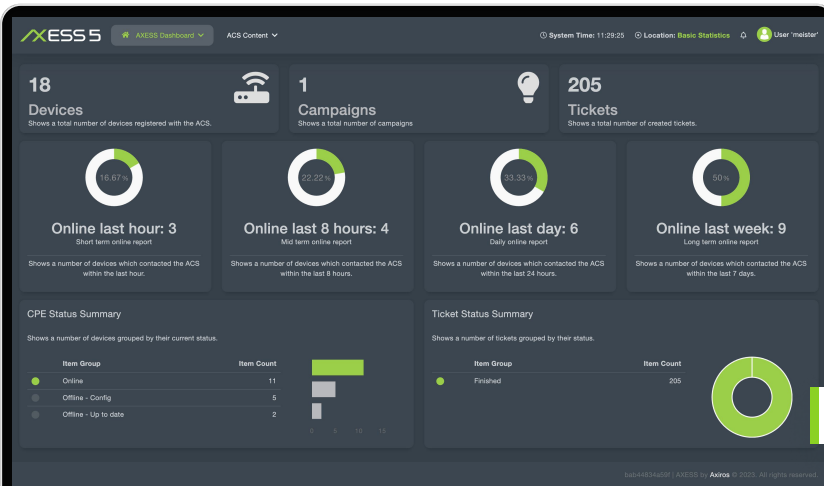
AXESS 5 AXESS Dashboard ACS Content

System Time: 11:29:25 Location: Basic Statistics User 'meister'

18
Devices
Shows a total number of devices registered with the ACS.

1
Campaigns
Shows a total number of campaigns

205
Tickets
Shows a total number of created tickets.

16.67 %
Online last hour: 3
Short term online report
Shows a number of devices which contacted the ACS within the last hour.

22.22 %
Online last 8 hours: 4
Mid term online report
Shows a number of devices which contacted the ACS within the last 8 hours.

33.33 %
Online last day: 6
Daily online report
Shows a number of devices which contacted the ACS within the last 24 hours.

50 %
Online last week: 9
Long term online report
Shows a number of devices which contacted the ACS within the last 7 days.

CPE Status Summary
Shows a number of devices grouped by their current status.

| Item Group | Item Count |
|---|---|
| Online | 11 |
| Offline - Config | 5 |
| Offline - Up to date | 2 |

0 5 10 15

Ticket Status Summary
Shows a number of tickets grouped by their status.

| Item Group | Item Count |
|---|---|
| Finished | 205 |

bab44834a09f | AXESS by Axiros © 2023. All rights reserved.